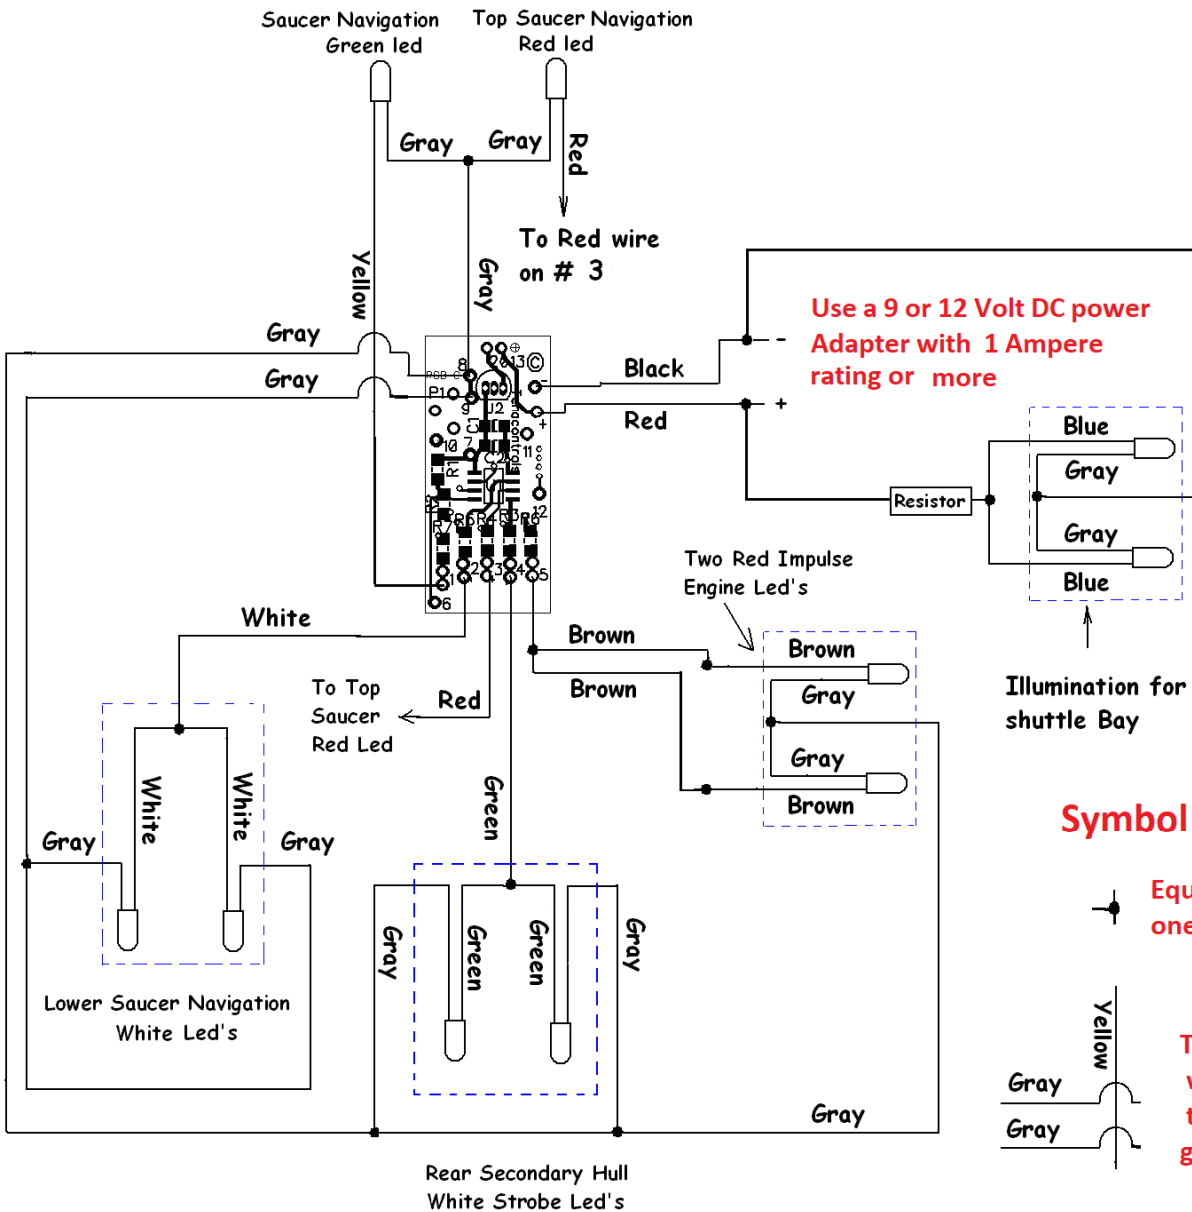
Saucer Navigation Green led

Top Saucer Navigation Red led

Gray Gray Red

To Red wire on # 3

Yellow

Gray

Gray

Gray

Use a 9 or 12 Volt DC power Adapter with 1 Ampere rating or more

- +

Black

Red

Blue
Gray
Gray
Blue

Resistor

8 P1 9 7 10 11 12 13 J2 R2 R6 R4 R3 R8 R7 1 2 3 4 5 6

Two Red Impulse Engine Led's

Brown
Brown

Brown
Gray
Gray
Brown

Illumination for shuttle Bay

White

To Top Saucer Red Led

Red

Green

Symbol

Equ
one

White White

Gray Gray

Lower Saucer Navigation White Led's

Gray Green Green Gray

Gray

Yellow
Gray
Gray

T
v
t
g

Rear Secondary Hull White Strobe Led's